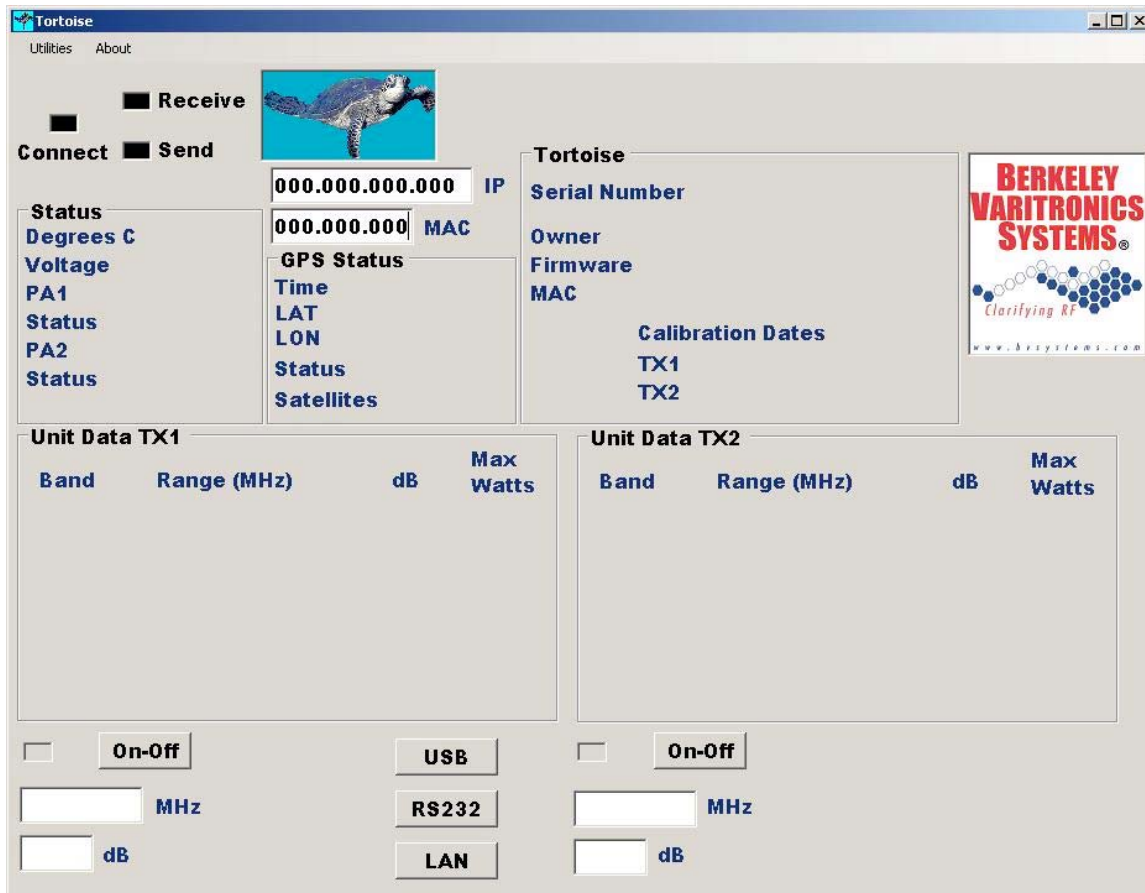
Tortoise

Utilities About

Receive

Connect Send

000.000.000.000 IP

000.000.000 MAC

Status
Degrees C
Voltage
PA1
Status
PA2
Status

GPS Status
Time
LAT
LON
Status
Satellites

Tortoise
Serial Number
Owner
Firmware
MAC
Calibration Dates
TX1
TX2

BERKELEY VARITRONICS SYSTEMS®
Clarifying RF
www.bvsystems.com

Unit Data TX1
Band Range (MHz) dB Max Watts

Unit Data TX2
Band Range (MHz) dB Max Watts

On-Off

MHz

dB

USB

RS232

LAN

On-Off

MHz

dB